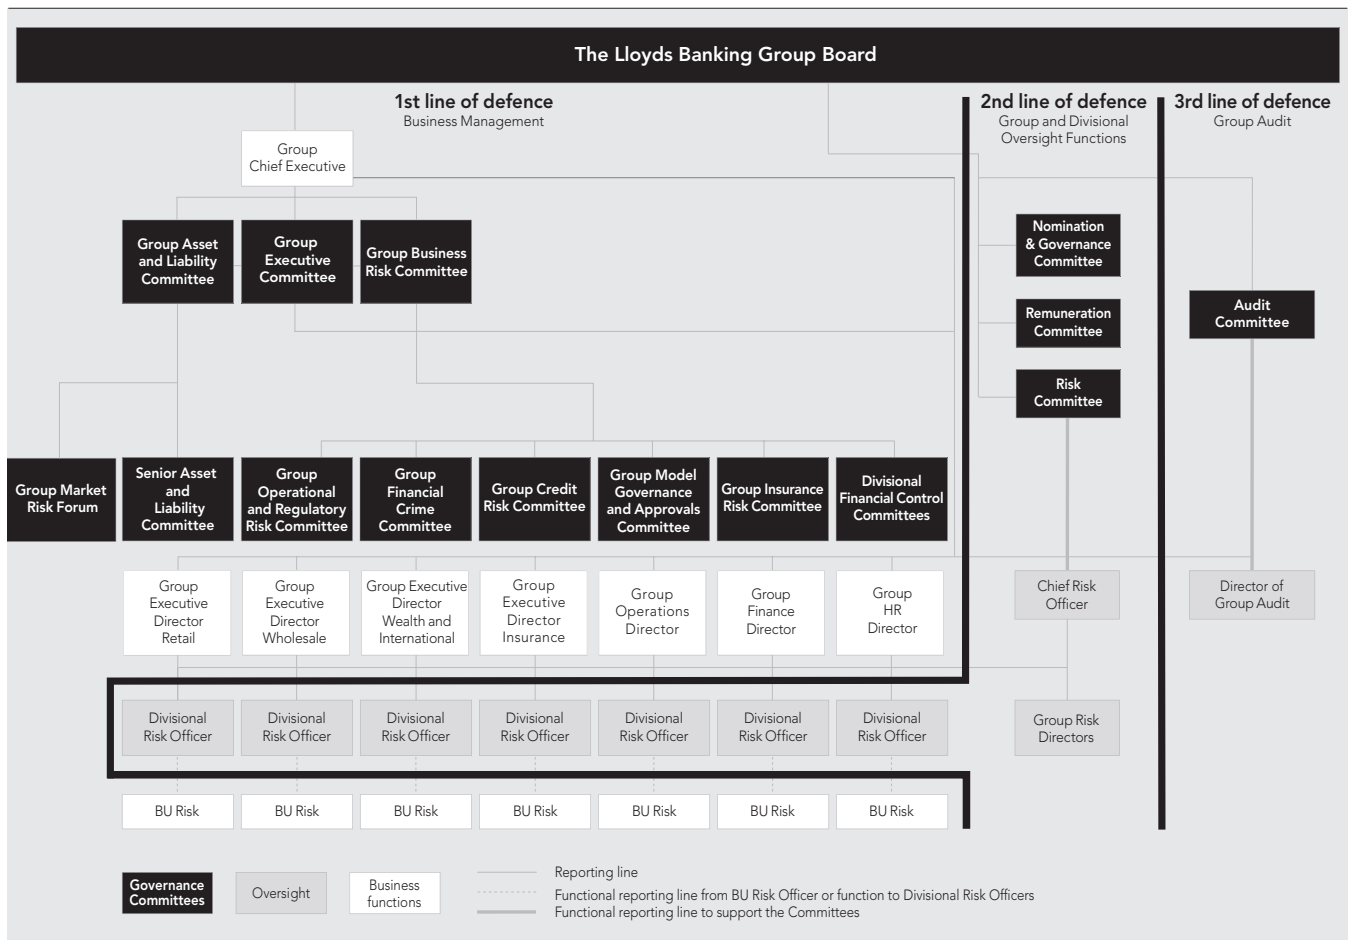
The Lloyds Banking Group Board

1st line of defence
Business Management

2nd line of defence
Group and Divisional Oversight Functions

3rd line of defence
Group Audit

Group Chief Executive

Group Asset and Liability Committee

Group Executive Committee

Group Business Risk Committee

Nomination & Governance Committee

Remuneration Committee

Risk Committee

Audit Committee

Group Market Risk Forum

Senior Asset and Liability Committee

Group Operational and Regulatory Risk Committee

Group Financial Crime Committee

Group Credit Risk Committee

Group Model Governance and Approvals Committee

Group Insurance Risk Committee

Divisional Financial Control Committees

Group Executive Director Retail

Group Executive Director Wholesale

Group Executive Director Wealth and International

Group Executive Director Insurance

Group Operations Director

Group Finance Director

Group HR Director

Chief Risk Officer

Director of Group Audit

Divisional Risk Officer

Divisional Risk Officer

Divisional Risk Officer

Divisional Risk Officer

Divisional Risk Officer

Divisional Risk Officer

Divisional Risk Officer

Group Risk Directors

BU Risk

BU Risk

BU Risk

BU Risk

BU Risk

BU Risk

BU Risk

Governance Committees

Oversight

Business functions

Reporting line
Functional reporting line from BU Risk Officer or function to Divisional Risk Officers
Functional reporting line to support the Committees